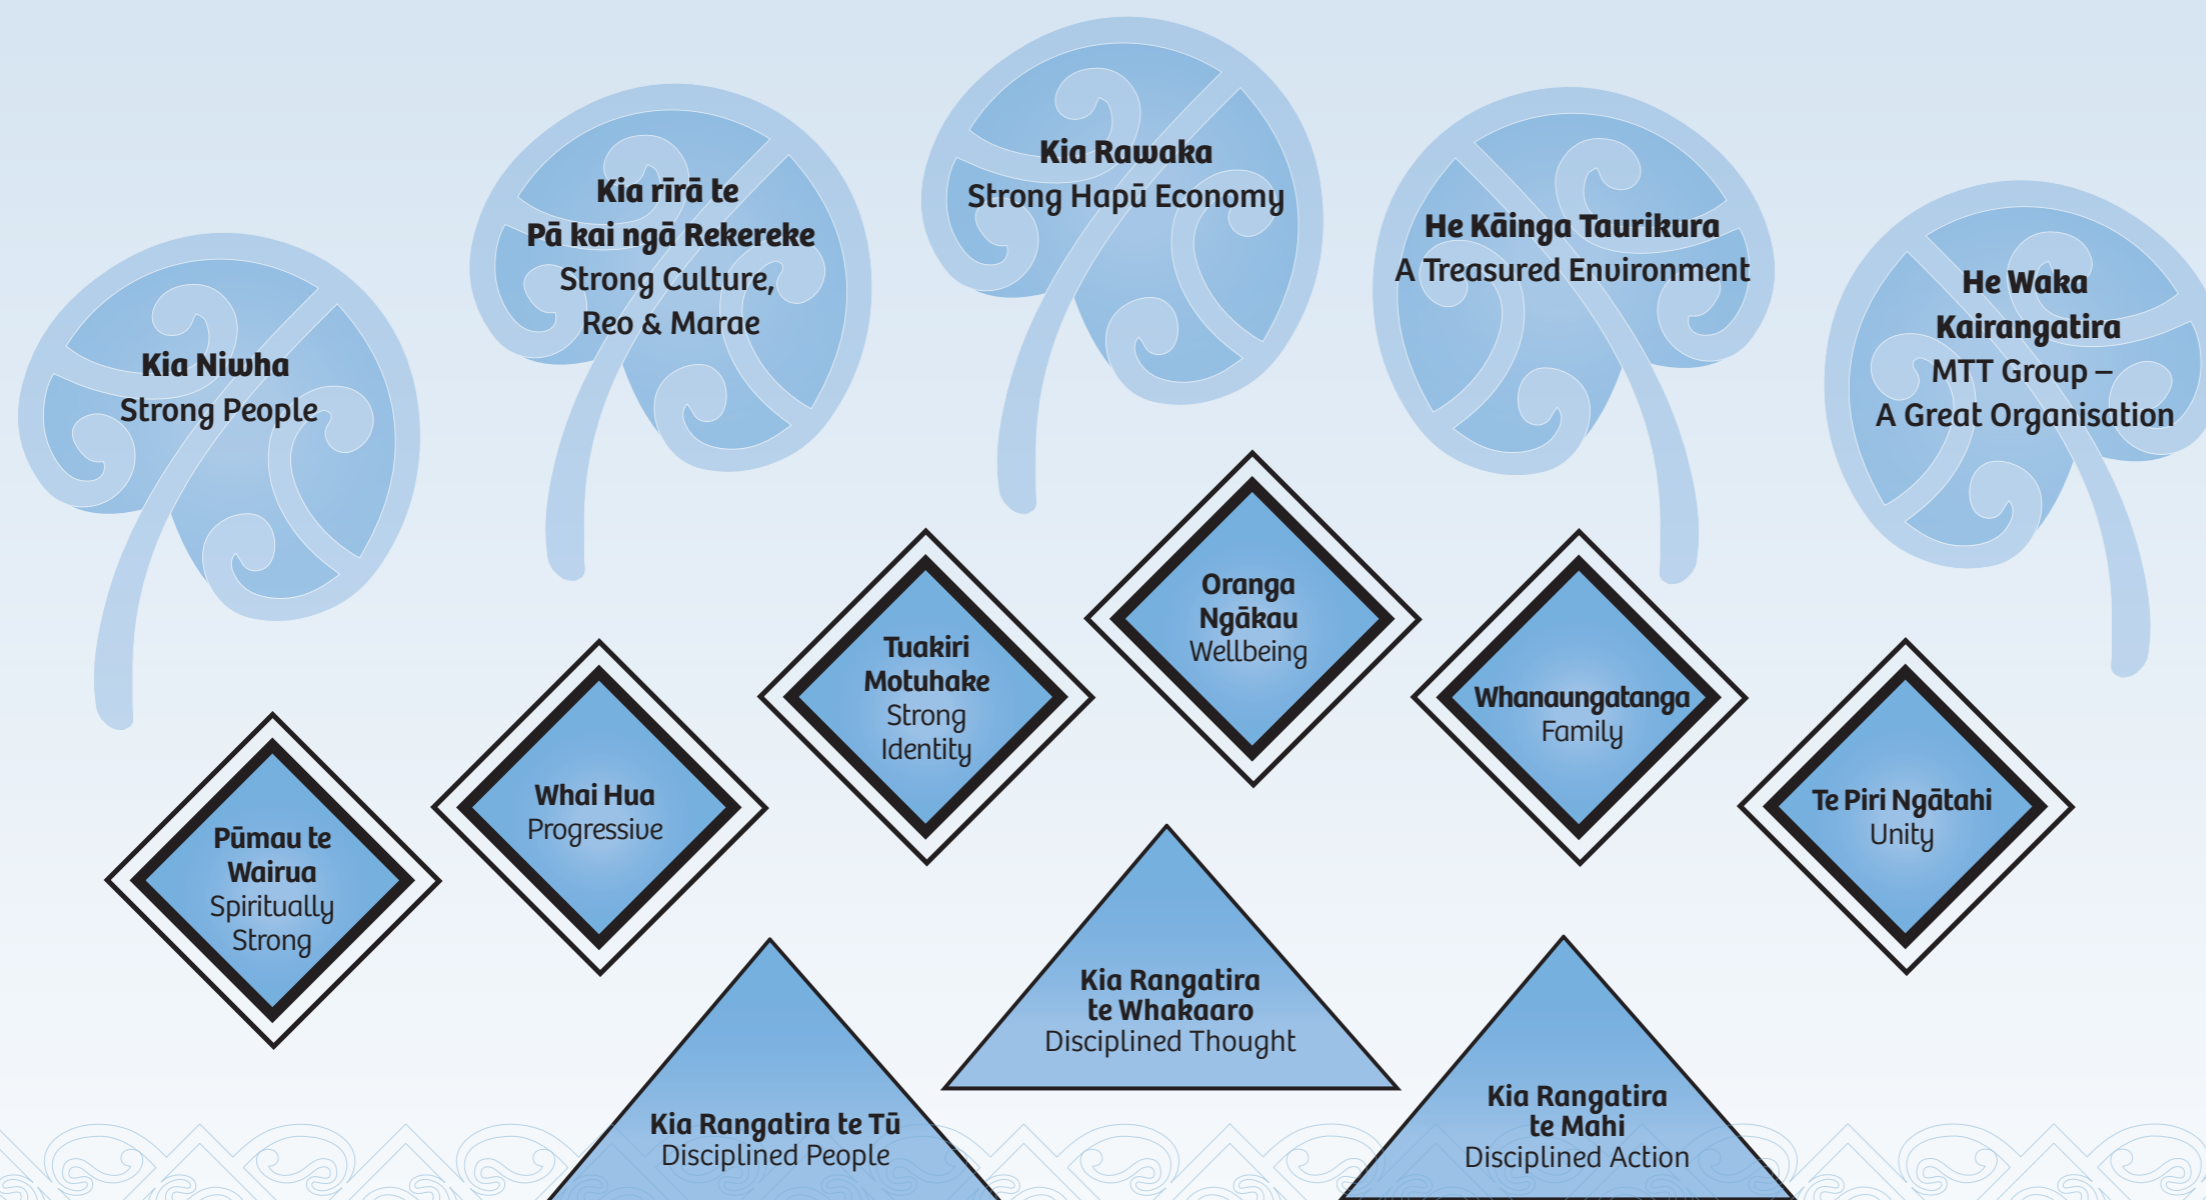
Kia Niwha
Strong People

Kia rīrā te
Pā kai ngā Rekereke
Strong Culture,
Reo & Marae

Kia Rawaka
Strong Hapū Economy

He Kāinga Taurikura
A Treasured Environment

He Waka
Kairangatira
MTT Group –
A Great Organisation

Pūmau te
Wairua
Spiritually
Strong

Whai Hua
Progressive

Tuakiri
Motuhake
Strong
Identity

Oranga
Ngākau
Wellbeing

Whanaungatanga
Family

Te Piri Ngātahi
Unity

Kia Rangatira
te Whakaaro
Disciplined Thought

Kia Rangatira te Tū
Disciplined People

Kia Rangatira
te Mahi
Disciplined Action